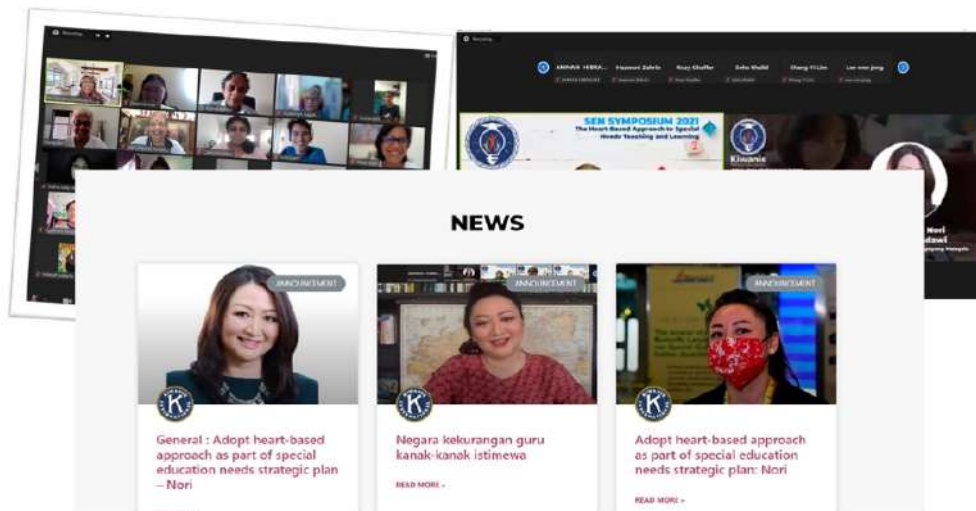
Recording

Recording

Hazwani Zahrin
Riezy Ghaffar
Saha Wahid
Chang Yi Lin
Lee wan jeng

SEN SYMPOSIUM 2021
The Heart-Based Approach to Special Needs Teaching and Learning

Kiwanis

Nori
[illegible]dawi

NEWS

ANNOUNCEMENT

General : Adopt heart-based approach as part of special education needs strategic plan – Nori

ANNOUNCEMENT

Negara kekurangan guru kanak-kanak istimewa

READ MORE »

ANNOUNCEMENT

Adopt heart-based approach as part of special education needs strategic plan: Nori

READ MORE »